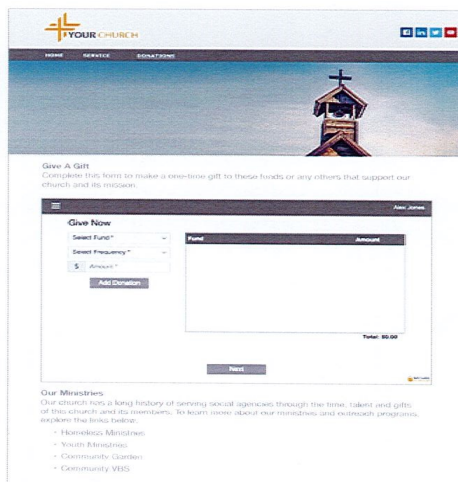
YOUR CHURCH

HOME SERVICE DONATIONS

Give A Gift
Complete this form to make a one-time gift to these funds or any others that support our church and its mission.

Alex Jones

Give Now

Select Fund*

Select Frequency*

$ Amount*

Add Donation

| Fund | Amount |
|---|---|

Total: $0.00

Next

Our Ministries
Our church has a long history of serving social agencies through the time, talent and gifts of this church and its members. To learn more about our ministries and outreach programs, explore the links below.

- Homeless Ministries
- Youth Ministries
- Community Garden
- Community VBS